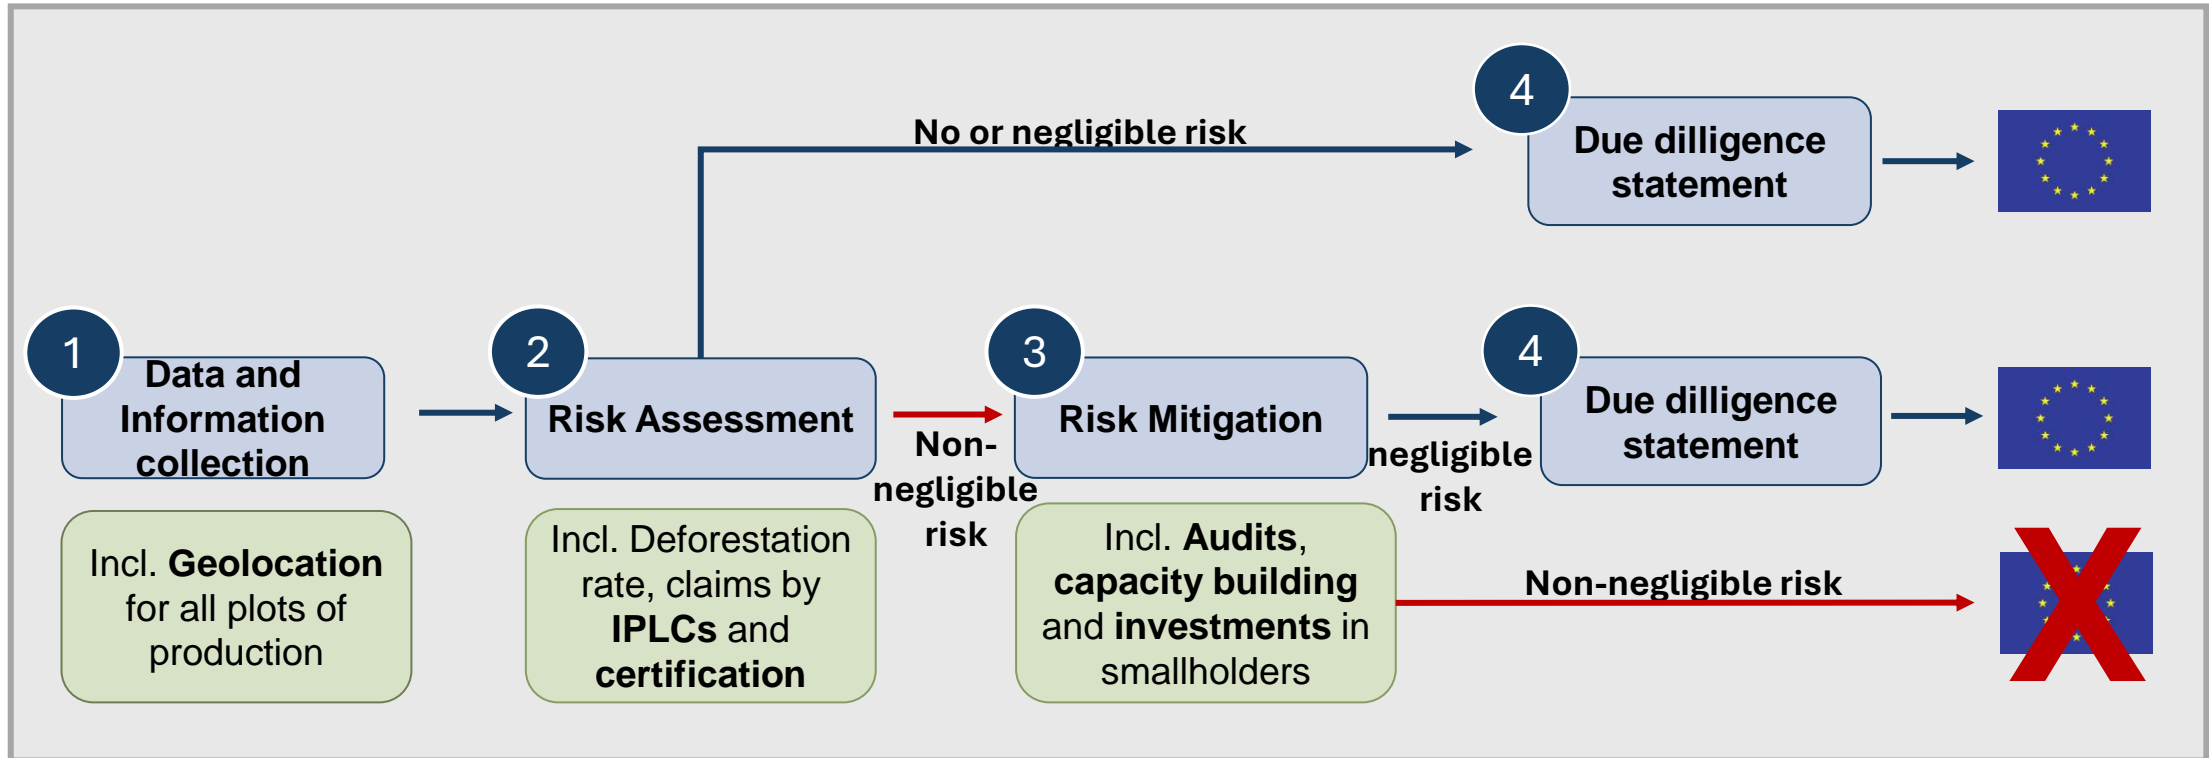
4
No or negligible risk
Due dilligence statement

1
Data and Information collection

2
Risk Assessment

Non-negligible risk

3
Risk Mitigation

negligible risk

4
Due dilligence statement

Incl. **Geolocation** for all plots of production

Incl. Deforestation rate, claims by **IPLCs** and **certification**

Incl. **Audits**, **capacity building** and **investments** in smallholders

Non-negligible risk